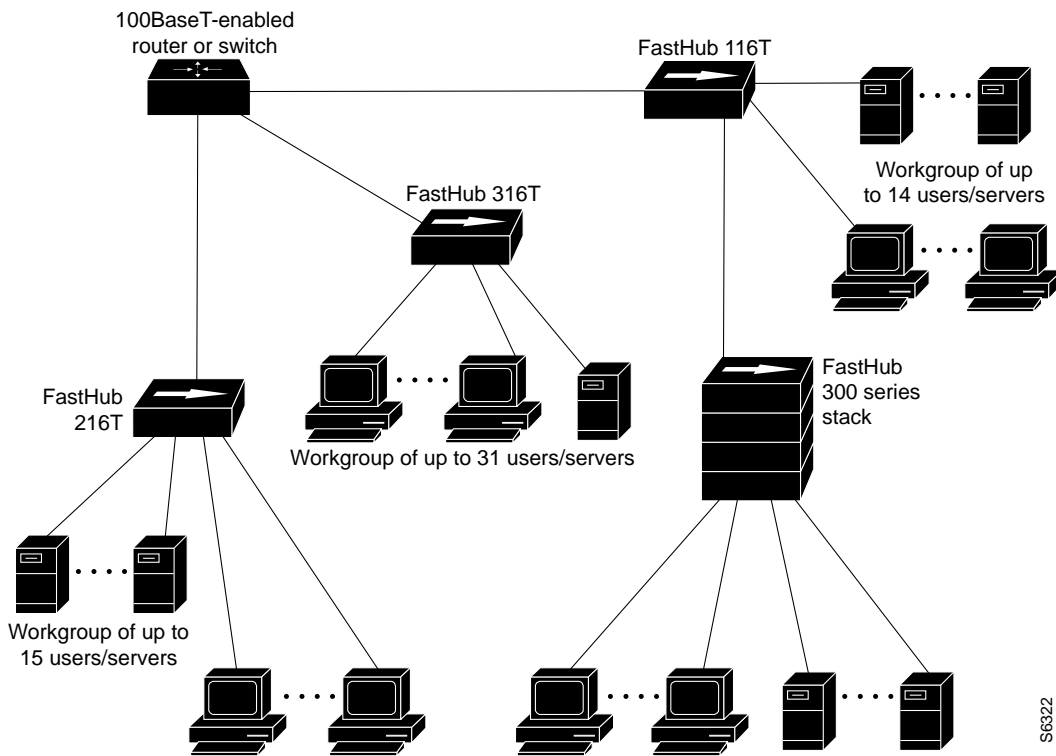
100BaseT-enabled router or switch

FastHub 116T

Workgroup of up to 14 users/servers

FastHub 316T

FastHub 216T

Workgroup of up to 31 users/servers

FastHub 300 series stack

Workgroup of up to 15 users/servers

S6322